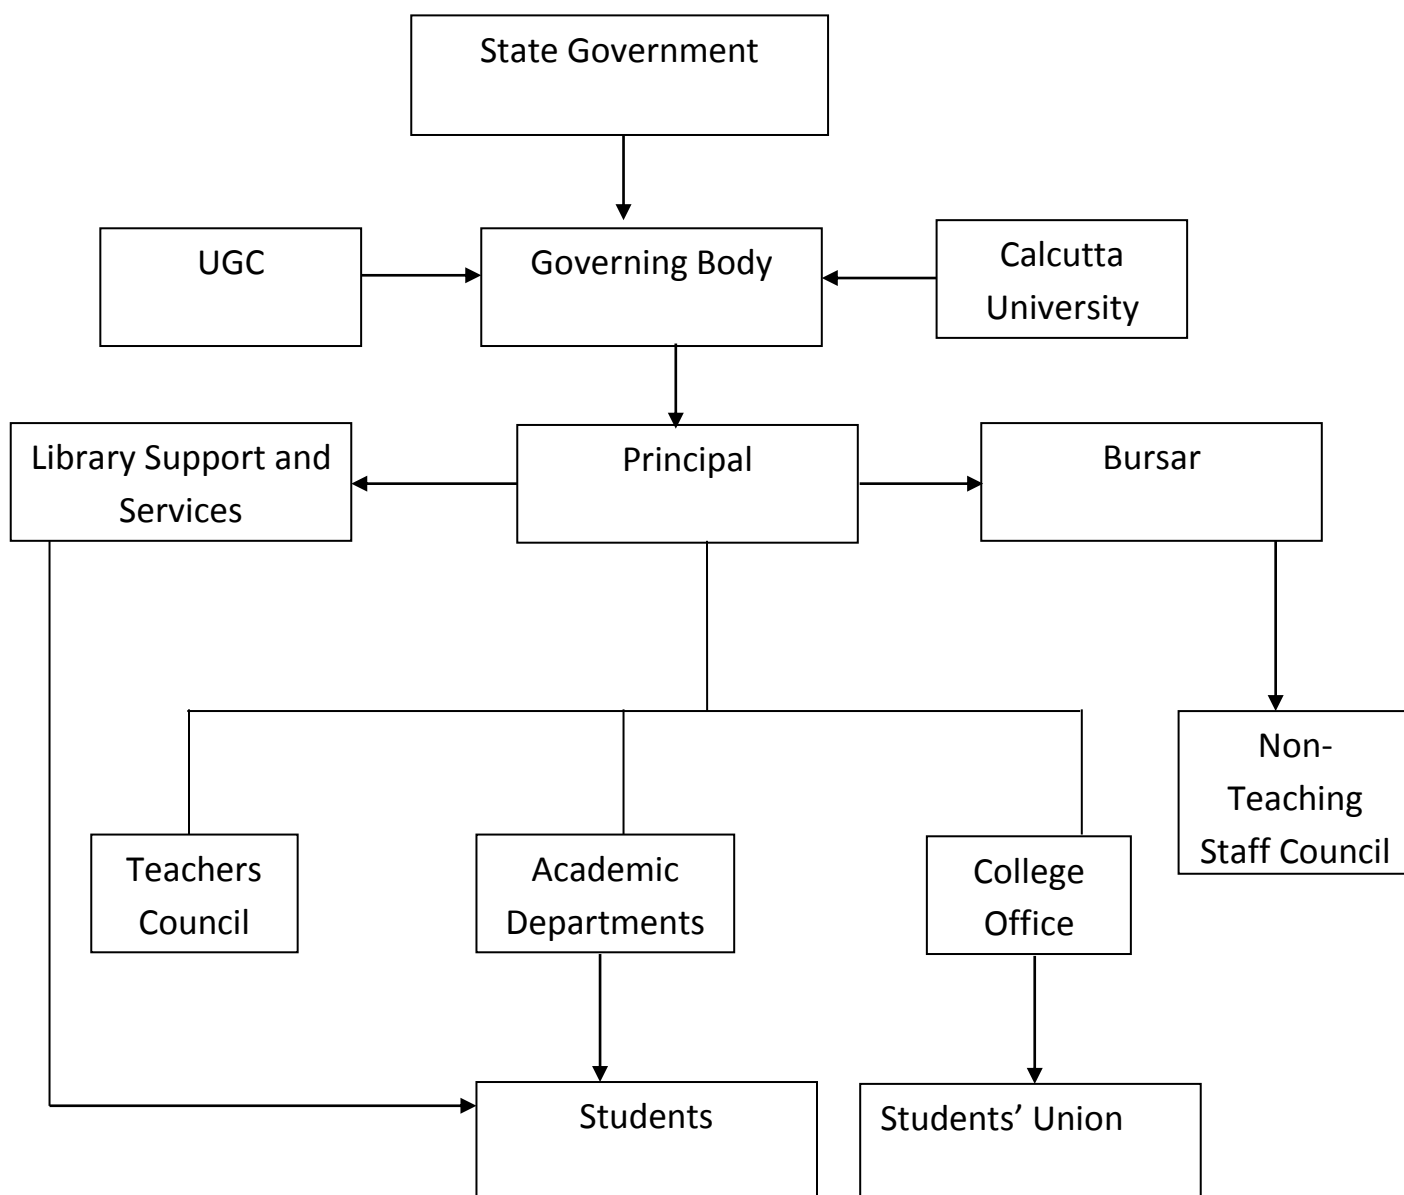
State Government

UGC

Governing Body

Calcutta University

Library Support and Services

Principal

Bursar

Non-Teaching Staff Council

Teachers Council

Academic Departments

College Office

Students

Students’ Union